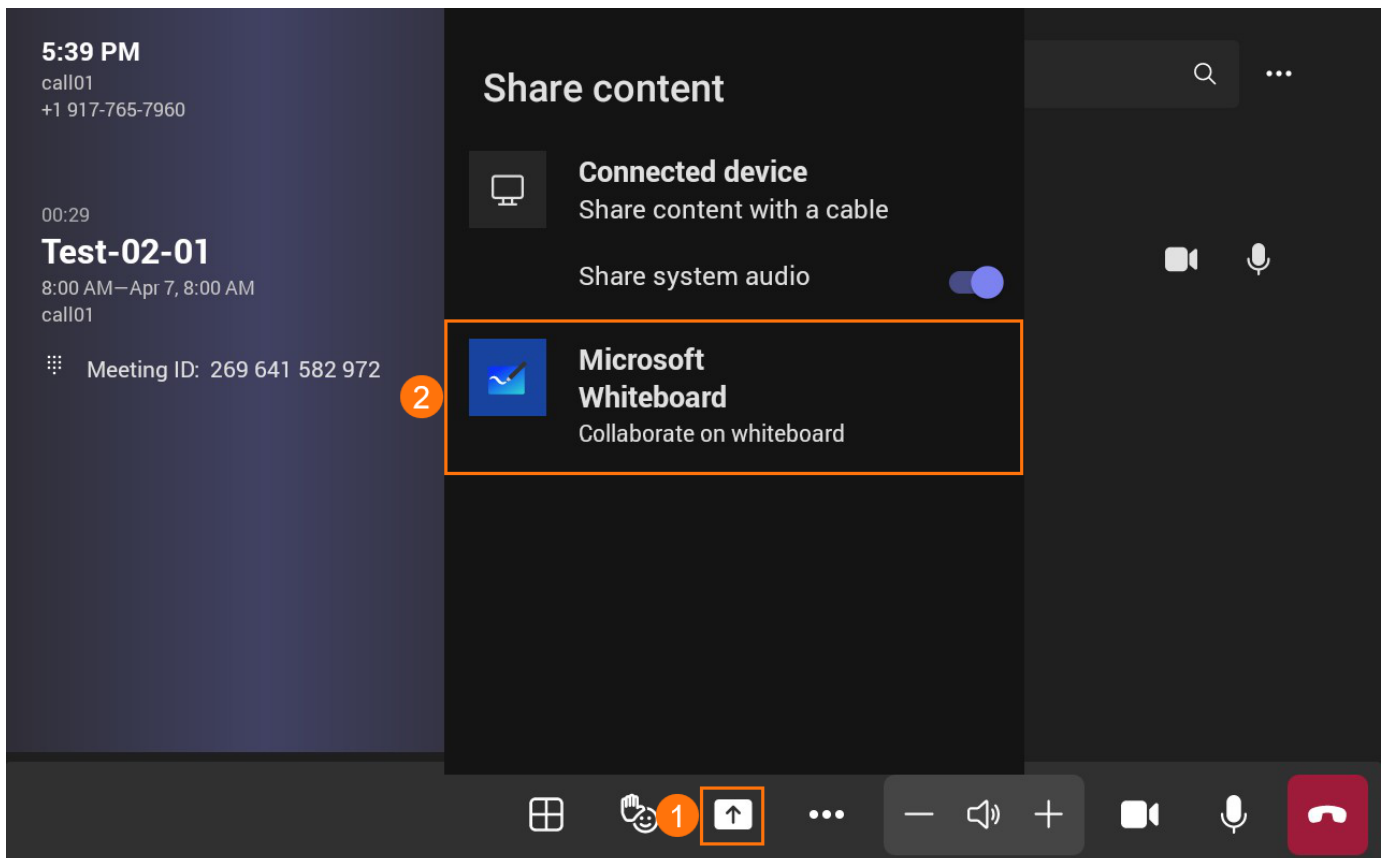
5:39 PM
call01
+1 917-765-7960

00:29
Test-02-01
8:00 AM—Apr 7, 8:00 AM
call01

Meeting ID: 269 641 582 972

Share content

Connected device
Share content with a cable

Share system audio

2

Microsoft Whiteboard
Collaborate on whiteboard

1